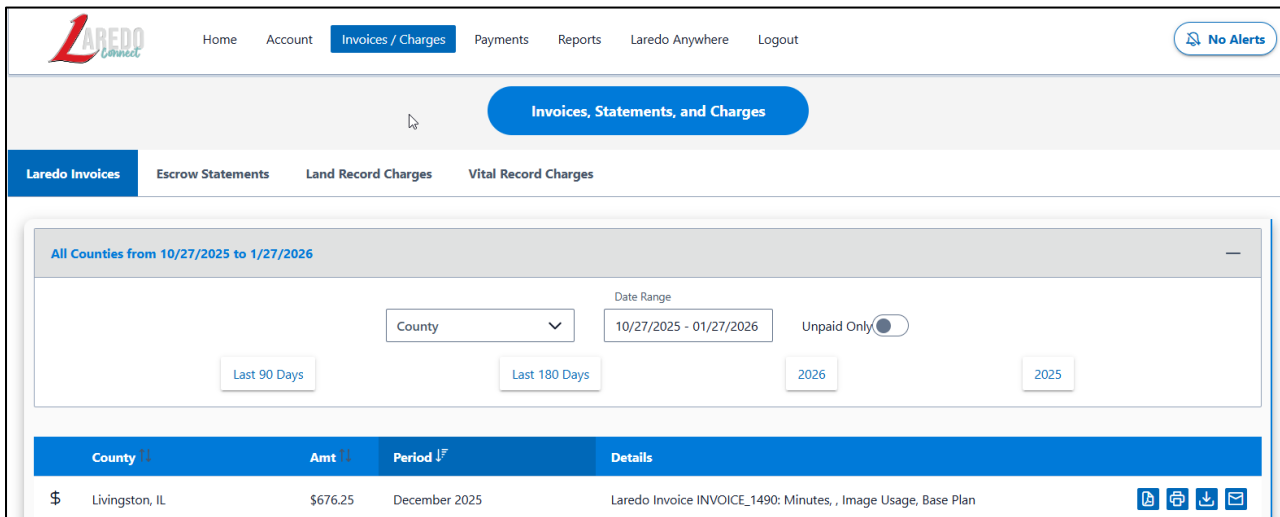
LAREDO Connect

Home Account Invoices / Charges Payments Reports Laredo Anywhere Logout

No Alerts

Invoices, Statements, and Charges

Laredo Invoices Escrow Statements Land Record Charges Vital Record Charges

All Counties from 10/27/2025 to 1/27/2026

—

Date Range

County

10/27/2025 - 01/27/2026

Unpaid Only

Last 90 Days Last 180 Days 2026 2025

| | County | Amt | Period | Details |
|---|---|---|---|---|
| $ | Livingston, IL | $676.25 | December 2025 | Laredo Invoice INVOICE_1490: Minutes, , Image Usage, Base Plan |